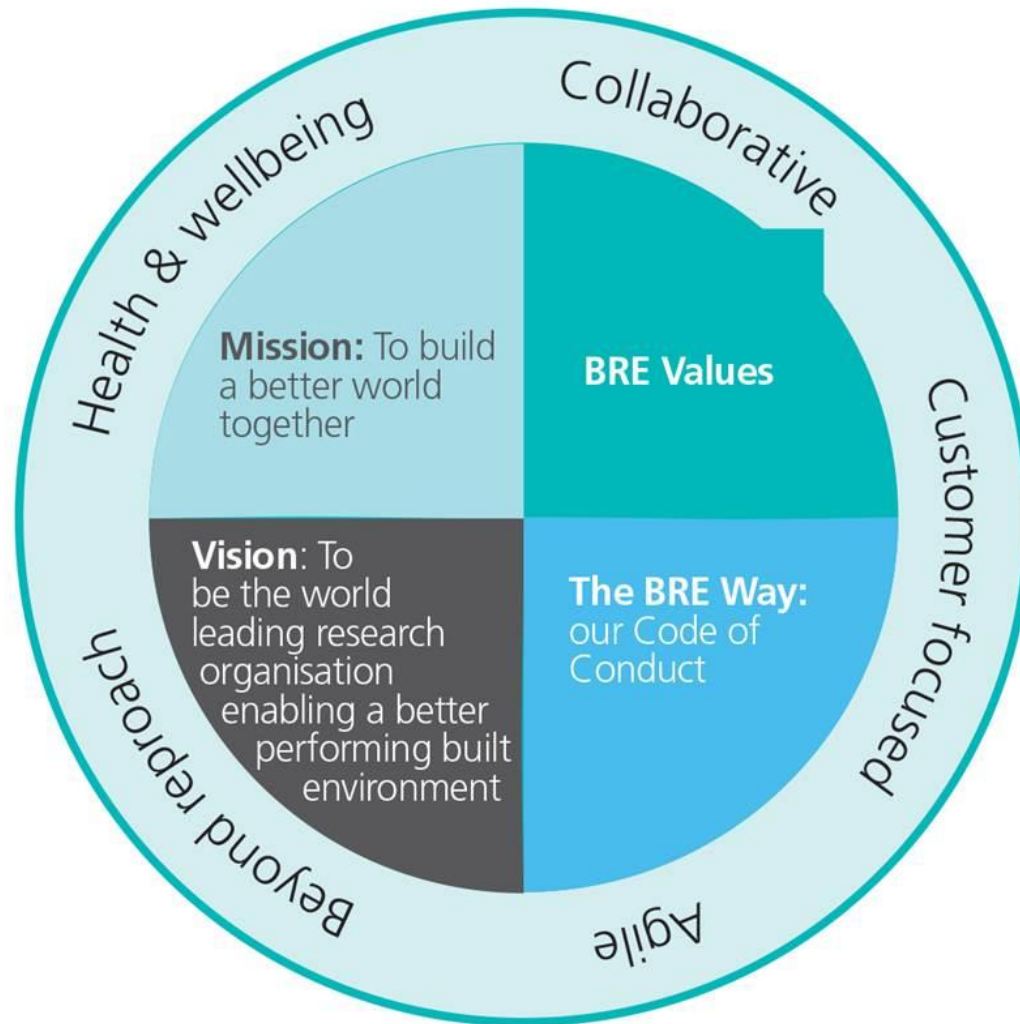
Health & wellbeing

Collaborative

Customer focused

Agile

Beyond reproach

Mission: To build a better world together

BRE Values

Vision: To be the world leading research organisation enabling a better performing built environment

The BRE Way: our Code of Conduct